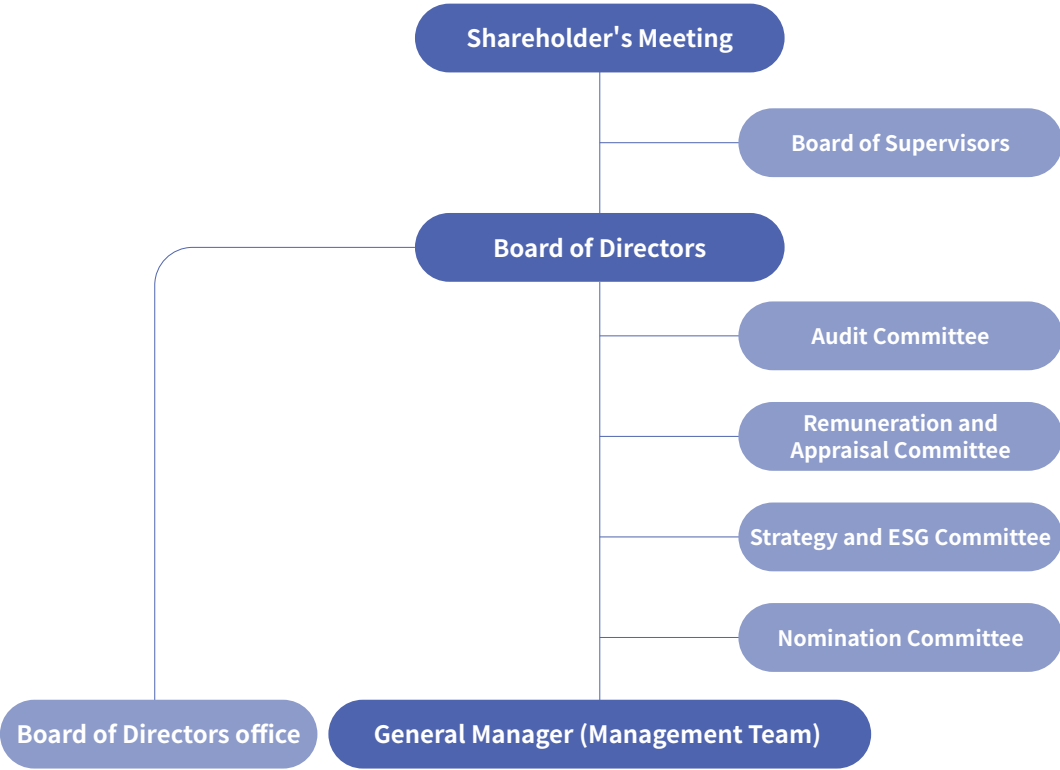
Shareholder's Meeting

Board of Supervisors

Board of Directors

Audit Committee

Remuneration and Appraisal Committee

Strategy and ESG Committee

Nomination Committee

Board of Directors office

General Manager (Management Team)